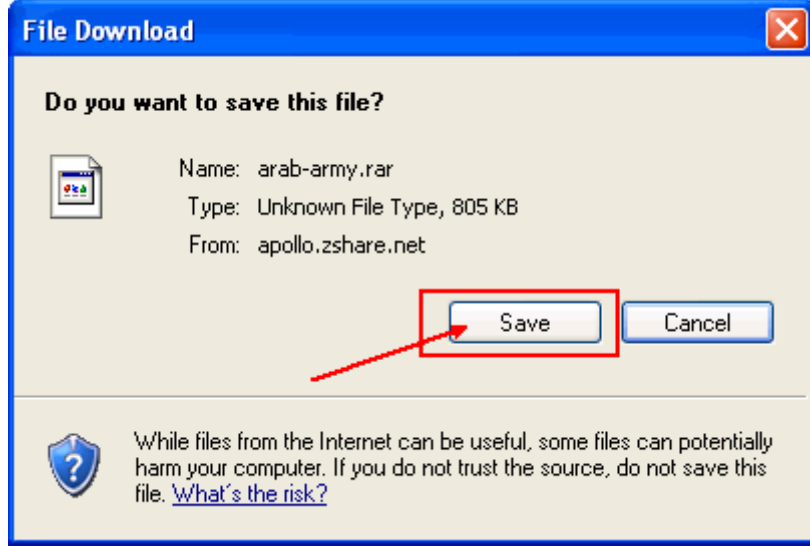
File Download

Do you want to save this file?

Name: arab-army.rar

Type: Unknown File Type, 805 KB

From: apollo.zshare.net

Save

Cancel

While files from the Internet can be useful, some files can potentially harm your computer. If you do not trust the source, do not save this file. What´s the risk?